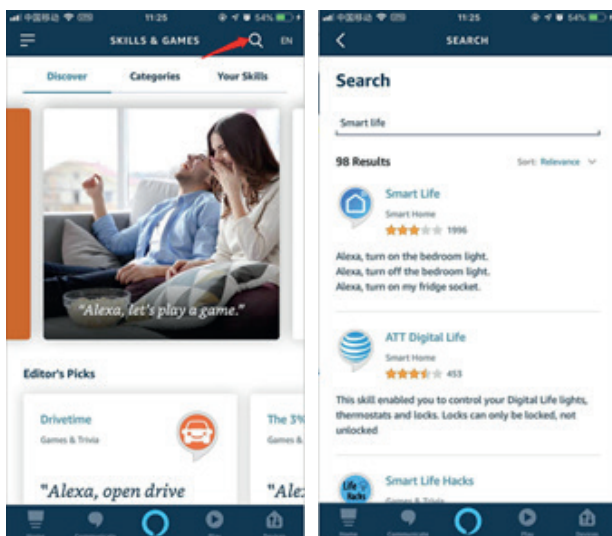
中国移动 11:25 54%

SKILLS & GAMES EN

Discover Categories Your Skills

"Alexa, let's play a game."

Editor's Picks

Drivetime
Games & Trivia

"Alexa, open drive

The 3%
Games &

"Ale

中国移动 11:25 54%

SEARCH

Search

Smart life

98 Results Sort: Relevance

Smart Life
Smart Home
1996

Alexa, turn on the bedroom light.
Alexa, turn off the bedroom light.
Alexa, turn on my fridge socket.

ATT Digital Life
Smart Home
453

This skill enabled you to control your Digital Life lights, thermostats and locks. Locks can only be locked, not unlocked

Life Hacks

Smart Life Hacks
Games & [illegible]